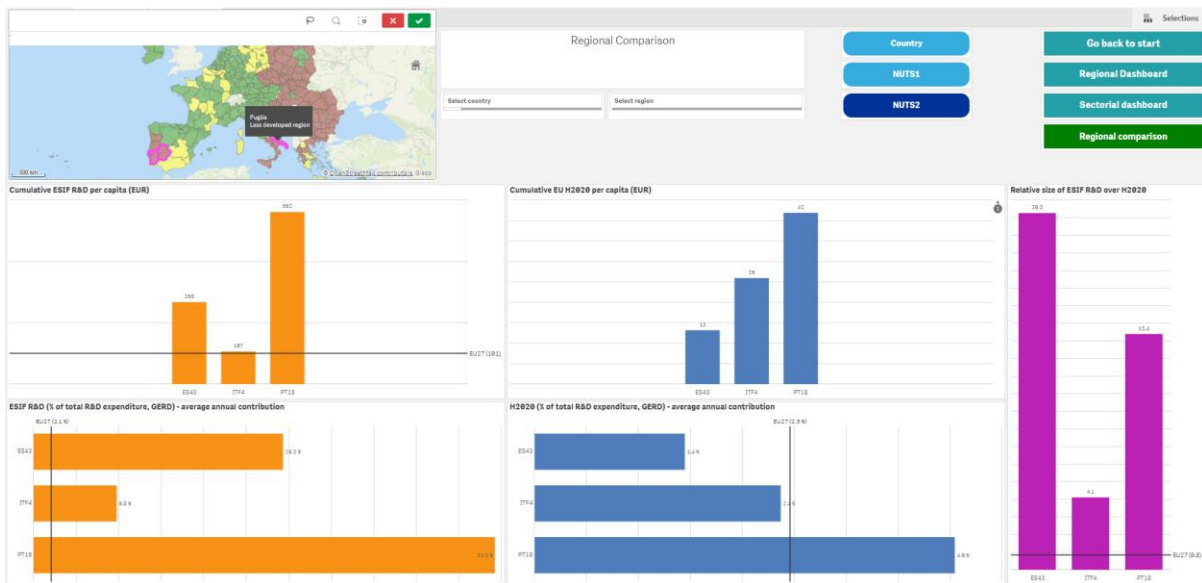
Selections

Puglia
Less developed region

500 km

© OpenStreetMap contributors, Gisco

Regional Comparison

Select country

Select region

Country

NUTS1

NUTS2

Go back to start

Regional Dashboard

Sectorial dashboard

Regional comparison

Cumulative ESIF R&D per capita (EUR)

368

187

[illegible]

EU27 (181)

ES43

ITF4

PT18

Cumulative EU H2020 per capita (EUR)

13

26

42

ES43

ITF4

PT18

Relative size of ESIF R&D over H2020

28.3

4.1

13.4

EU27 (0.8)

ES43

ITF4

PT18

ESIF R&D (% of total R&D expenditure, GERD) - average annual contribution

EU27 (1.1 %)

ES43

ITF4

PT18

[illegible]

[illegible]

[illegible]

H2020 (% of total R&D expenditure, GERD) - average annual contribution

EU27 (2.5 %)

ES43

ITF4

PT18

1.4 %

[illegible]

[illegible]